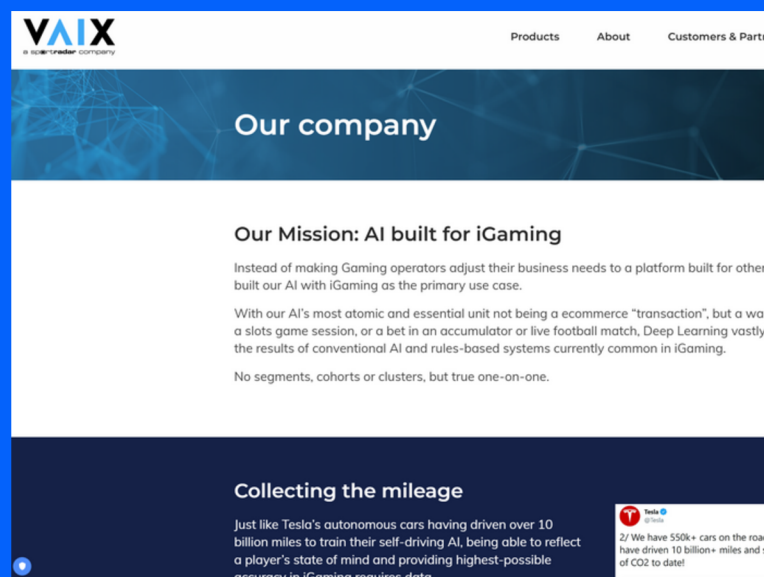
VAIX
a sportradar company

Products About Customers & Partr

Our company

Our Mission: AI built for iGaming

Instead of making Gaming operators adjust their business needs to a platform built for other built our AI with iGaming as the primary use case.

With our AI's most atomic and essential unit not being a ecommerce "transaction", but a wa a slots game session, or a bet in an accumulator or live football match, Deep Learning vastly the results of conventional AI and rules-based systems currently common in iGaming.

No segments, cohorts or clusters, but true one-on-one.

Collecting the mileage

Just like Tesla's autonomous cars having driven over 10 billion miles to train their self-driving AI, being able to reflect a player's state of mind and providing highest-possible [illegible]

Tesla
@Tesla

2/ We have 550k+ cars on the roa have driven 10 billion+ miles and of CO2 to date!